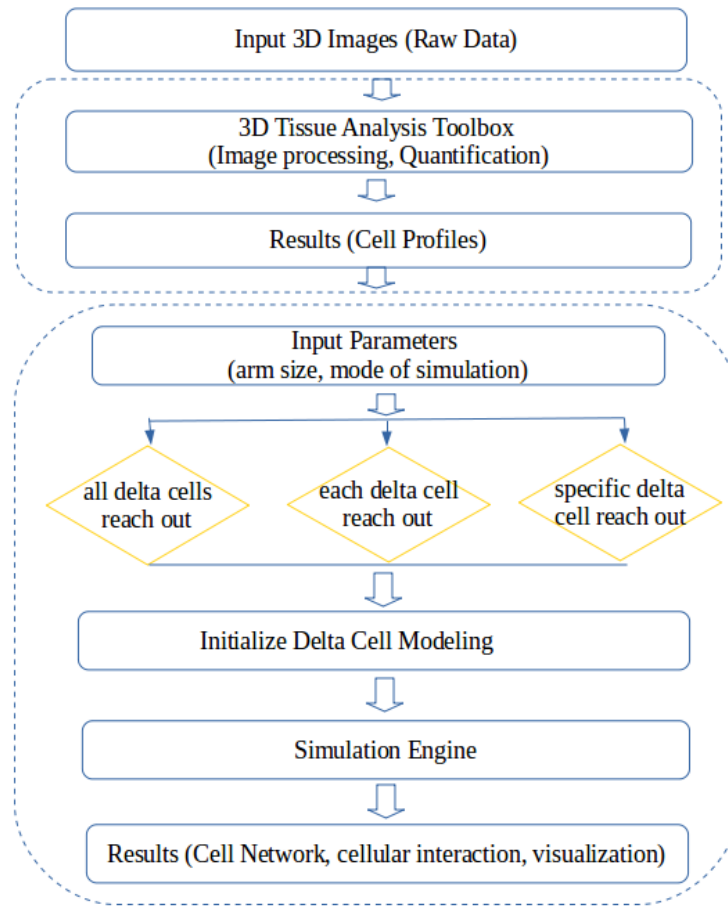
Input 3D Images (Raw Data)

3D Tissue Analysis Toolbox
(Image processing, Quantification)

Results (Cell Profiles)

Input Parameters
(arm size, mode of simulation)

all delta cells reach out

each delta cell reach out

specific delta cell reach out

Initialize Delta Cell Modeling

Simulation Engine

Results (Cell Network, cellular interaction, visualization)